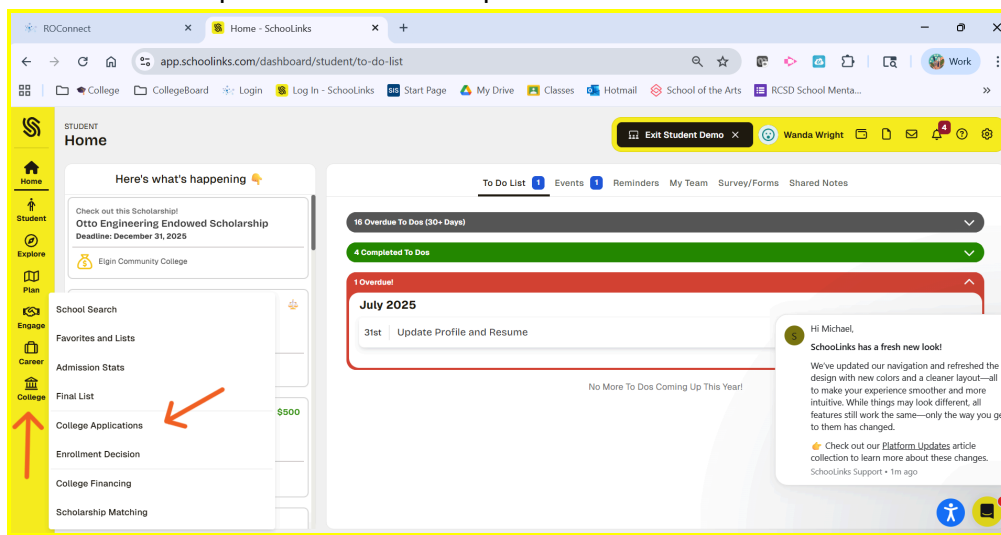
ROConnect

Home - SchooLinks

app.schoolinks.com/dashboard/student/to-do-list

Work

College CollegeBoard Login Log In - SchooLinks Start Page My Drive Classes Hotmail School of the Arts RCSD School Menta...

STUDENT
Home

Exit Student Demo

Wanda Wright

4

Home
Student
Explore
Plan
Engage
Career
College

Here's what's happening

Check out this Scholarship!
Otto Engineering Endowed Scholarship
Deadline: December 31, 2025

Elgin Community College

$500

School Search
Favorites and Lists
Admission Stats
Final List
College Applications
Enrollment Decision
College Financing
Scholarship Matching

To Do List 1 Events 1 Reminders My Team Survey/Forms Shared Notes

16 Overdue To Dos (30+ Days)

4 Completed To Dos

1 Overdue!

July 2025

31st Update Profile and Resume

No More To Dos Coming Up This Year!

Hi Michael,

SchooLinks has a fresh new look!

We've updated our navigation and refreshed the design with new colors and a cleaner layout—all to make your experience smoother and more intuitive. While things may look different, all features still work the same—only the way you g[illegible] to them has changed.

Check out our Platform Updates article collection to learn more about these changes.

SchooLinks Support • 1m ago